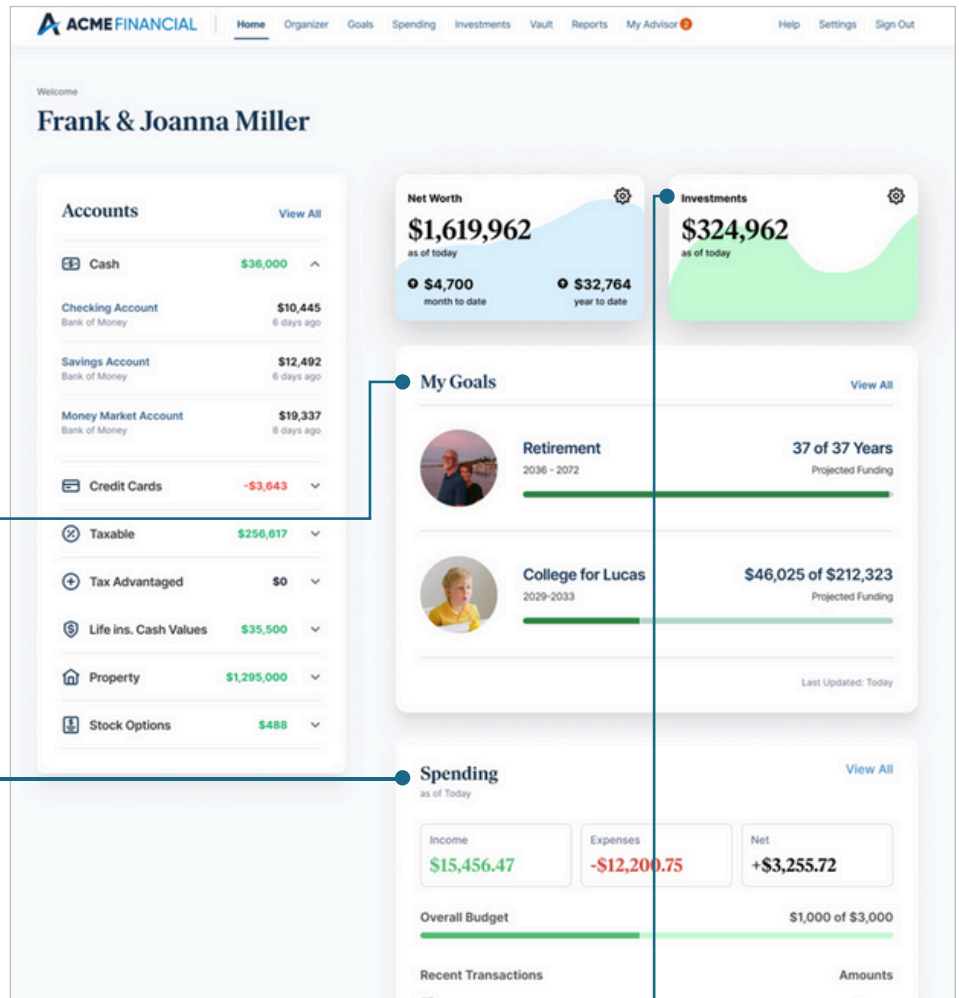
ACMEFINANCIAL Home Organizer Goals Spending Investments Vault Reports My Advisor 2 Help Settings Sign Out

Welcome

Frank & Joanna Miller

Accounts View All

Cash $36,000

Checking Account Bank of Money $10,445 6 days ago

Savings Account Bank of Money $12,492 6 days ago

Money Market Account Bank of Money $19,337 8 days ago

Credit Cards -$3,643

Taxable $256,617

Tax Advantaged $0

Life ins. Cash Values $35,500

Property $1,295,000

Stock Options $488

Net Worth
$1,619,962
as of today
$4,700 month to date
$32,764 year to date

Investments
$324,962
as of today

My Goals View All

Retirement 2036 - 2072 37 of 37 Years Projected Funding

College for Lucas 2029-2033 $46,025 of $212,323 Projected Funding

Last Updated: Today

Spending View All
as of Today

| Income | Expenses | Net |
|---|---|---|
| $15,456.47 | -$12,200.75 | +$3,255.72 |

Overall Budget $1,000 of $3,000

Recent Transactions Amounts